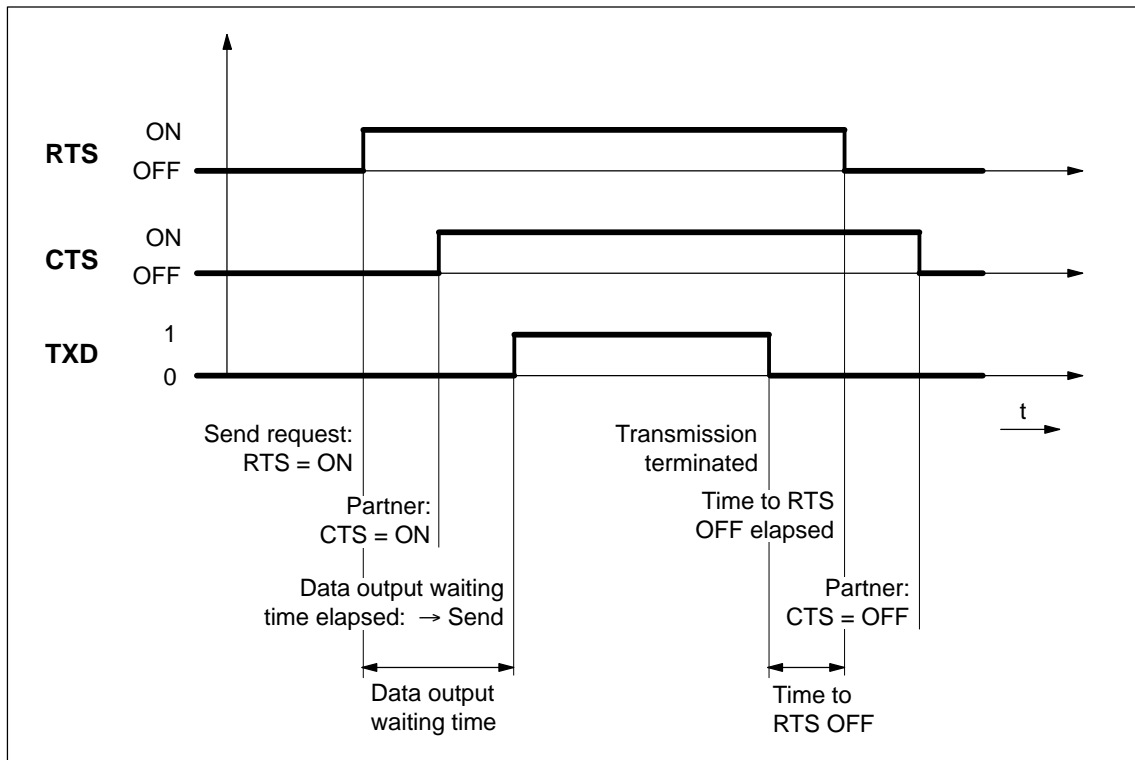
RTS
ON
OFF

CTS
ON
OFF

TXD
1
0

t

Send request: RTS = ON

Partner: CTS = ON

Data output waiting time elapsed: → Send

Transmission terminated

Time to RTS OFF elapsed

Partner: CTS = OFF

Data output waiting time

Time to RTS OFF